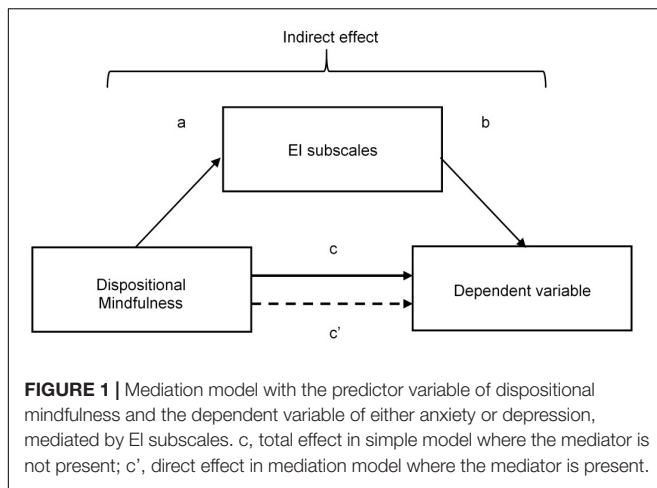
Indirect effect

a

EI subscales

b

c

Dispositional Mindfulness

Dependent variable

c'

**FIGURE 1 |** Mediation model with the predictor variable of dispositional mindfulness and the dependent variable of either anxiety or depression, mediated by EI subscales. c, total effect in simple model where the mediator is not present; c', direct effect in mediation model where the mediator is present.